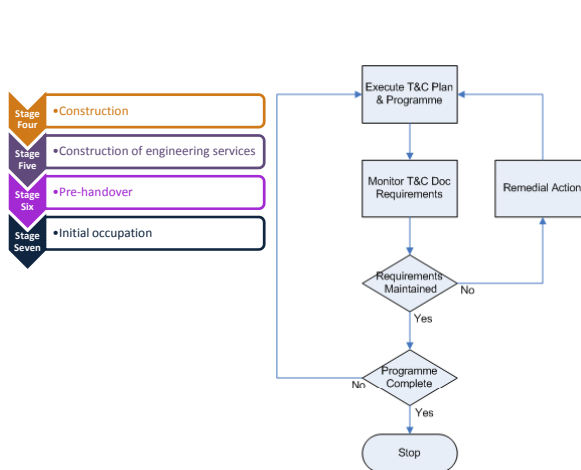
Stage Four
•Construction

Stage Five
•Construction of engineering services

Stage Six
•Pre-handover

Stage Seven
•Initial occupation

Execute T&C Plan & Programme

Monitor T&C Doc Requirements

Remedial Action

Requirements Maintained

No

Yes

Programme Complete

No

Yes

Stop